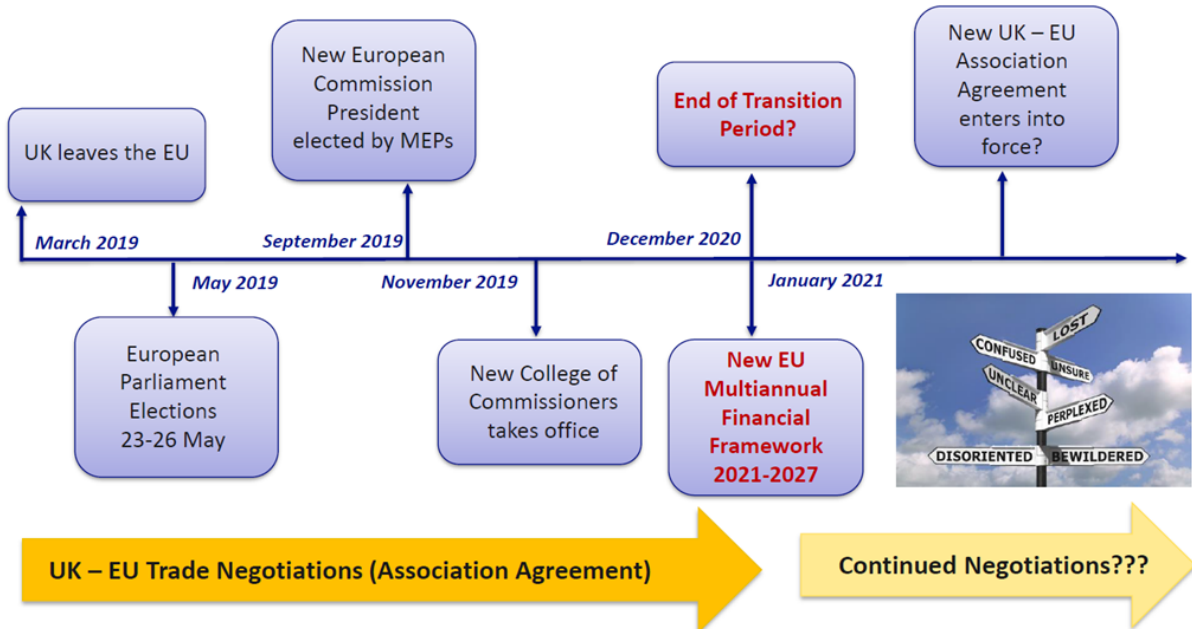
UK leaves the EU

March 2019

New European Commission President elected by MEPs

September 2019

End of Transition Period?

December 2020

New UK – EU Association Agreement enters into force?

May 2019

European Parliament Elections 23-26 May

November 2019

New College of Commissioners takes office

January 2021

New EU Multiannual Financial Framework 2021-2027

LOST
CONFUSED
UNSURE
UNCLEAR
PERPLEXED
DISORIENTED
BEWILDERED

UK – EU Trade Negotiations (Association Agreement)

Continued Negotiations???